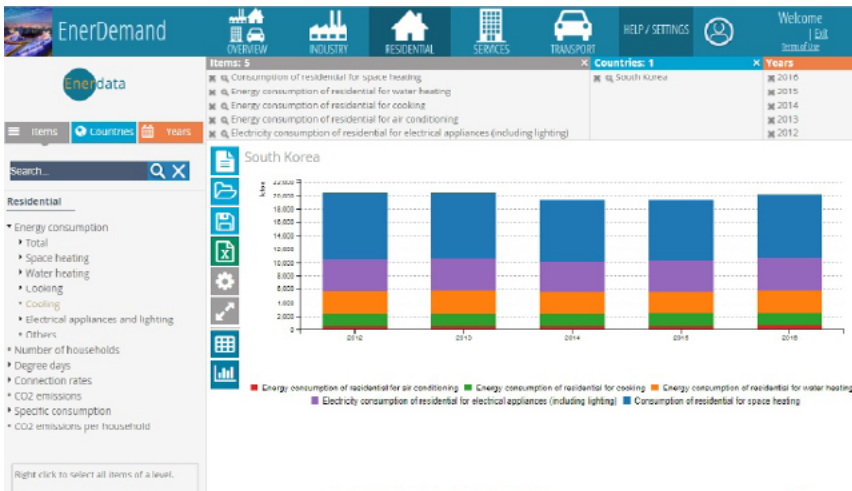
EnerDemand

OVERVIEW | INDUSTRY | RESIDENTIAL | SERVICES | TRANSPORT | HELP / SETTINGS

Welcome
| Exit
Terms of Use

Enerdata

Items | Countries | Years

Search...

Residential

Energy consumption
Total
Space heating
Water heating
Looking
Cooling
Electrical appliances and lighting
Others
Number of households
Degree days
Connection rates
CO2 emissions
Specific consumption
CO2 emissions per household

Right click to select all items of a level.

Items: 5
Consumption of residential for space heating
Energy consumption of residential for water heating
Energy consumption of residential for cooking
Energy consumption of residential for air conditioning
Electricity consumption of residential for electrical appliances (including lighting)

Countries: 1
South Korea

Years
2016
2015
2014
2013
2012

South Korea

ktoe

22,000
20,000
18,000
16,000
14,000
12,000
10,000
8,000
6,000
4,000
2,000
0

2012 2013 2014 2015 2016

Energy consumption of residential for air conditioning | Energy consumption of residential for cooking | Energy consumption of residential for water heating | Electricity consumption of residential for electrical appliances (including lighting) | Consumption of residential for space heating